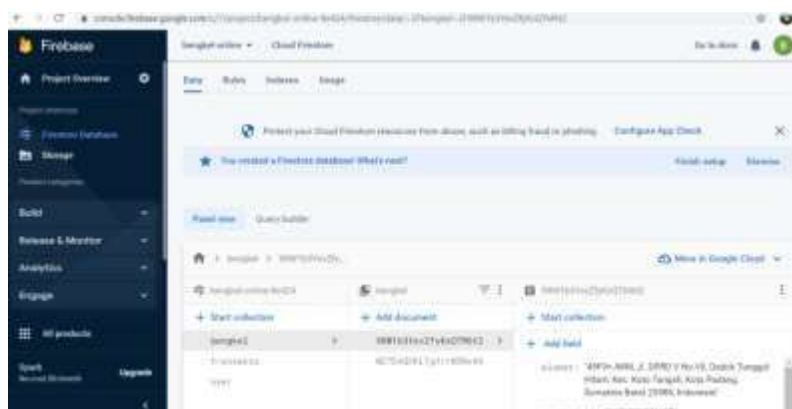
console.firebase.google.com

Firebase

Project Overview

Project shortcuts

Firestore Database

Storage

Product categories

Build

Release & Monitor

Analytics

Engage

All products

Spark
No-cost $0/month

Upgrade

bengkel-online

Cloud Firestore

Go to docs

Data Rules Indexes Usage

Protect your Cloud Firestore resources from abuse, such as billing fraud or phishing Configure App Check

You created a Firestore database! What's next?

Finish setup Dismiss

Panel view Query builder

> bengkel > 9RRYbYhvZ9...

More in Google Cloud

bengkel-online-8e024

bengkel

9RRYbYhvZ9yKoD7RKt2

+ Start collection

+ Add document

+ Start collection

bengkel

9RRYbYhvZ1ykoD7RKt2

+ Add field

Pemesanan

KE7S4DFK1Tg1lrN0Mn4H

user

alamat: "AMPA-MAMA, Jl. DPRD V No.48, Dadok Tunggul Hitam, Kec. Koto Tangah, Kota Padang, Sumatera Barat 25586, Indonesia"